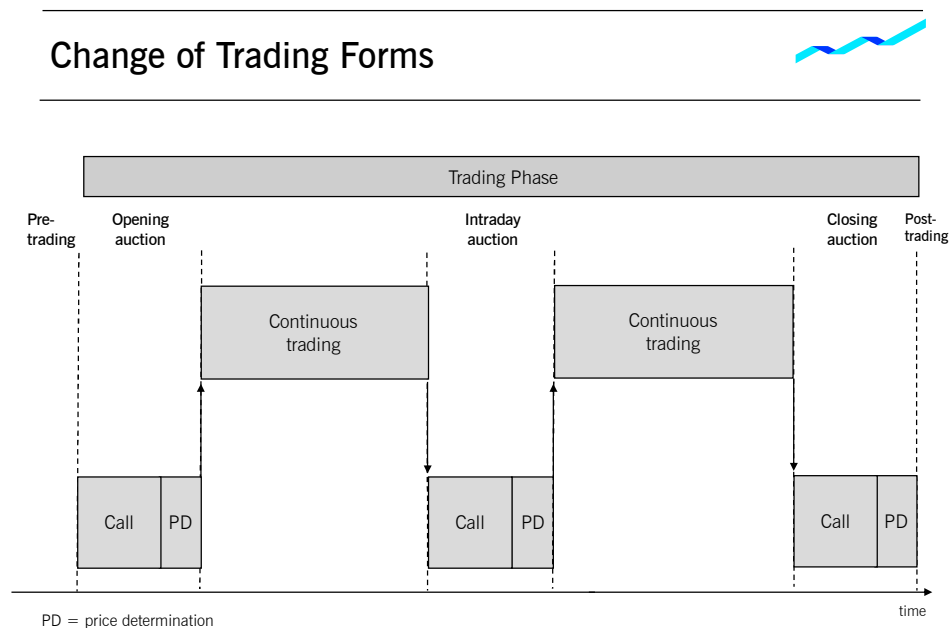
Change of Trading Forms

Trading Phase

Pre-trading

Opening auction

Intraday auction

Closing auction

Post-trading

Continuous trading

Continuous trading

Call

PD

Call

PD

Call

PD

time

PD = price determination